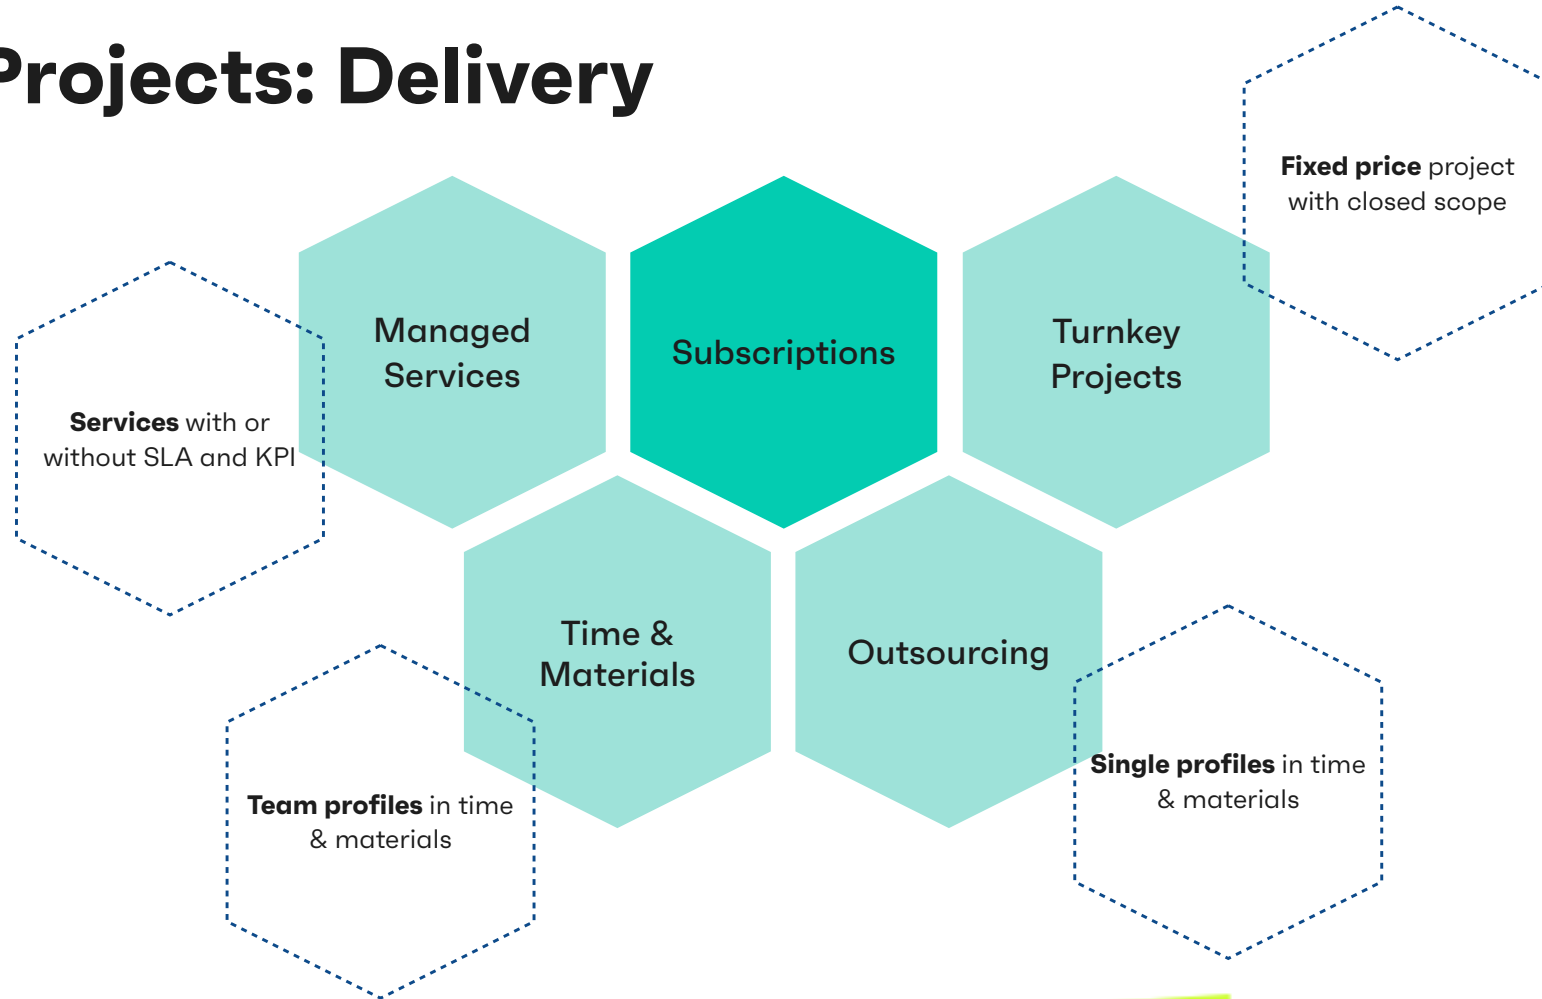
Projects: Delivery

Fixed price project with closed scope

Services with or without SLA and KPI

Managed Services

Subscriptions

Turnkey Projects

Time & Materials

Outsourcing

Team profiles in time & materials

Single profiles in time & materials